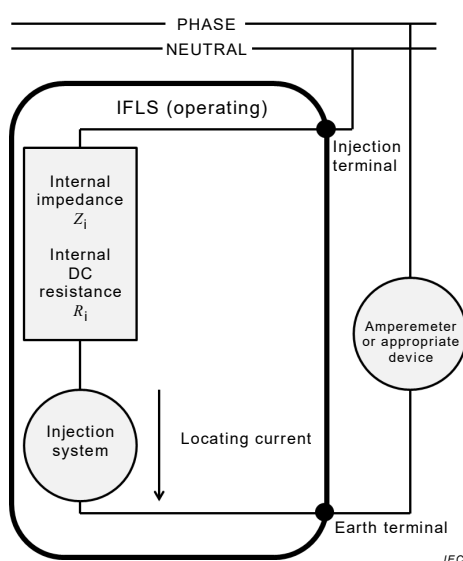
PHASE

NEUTRAL

IFLS (operating)

Internal impedance $Z_\mathrm{i}$

Internal DC resistance $R_\mathrm{i}$

Injection terminal

Amperemeter or appropriate device

Injection system

Locating current

Earth terminal

IEC